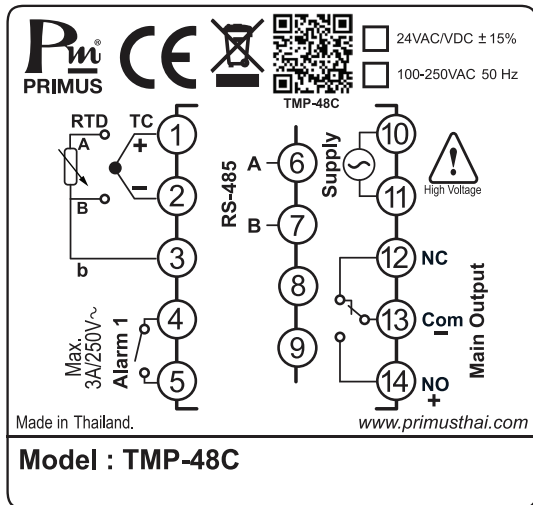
Pm®
PRIMUS

CE

TMP-48C

24VAC/VDC ± 15%

100-250VAC 50 Hz

RTD
TC
A
+
1
–
2
B
3
b

Max. 3A/250V~
Alarm 1
4
5

RS-485
A
6
B
7
8
9

Supply
10
11
High Voltage

12
NC
13
Com
–
14
NO
+
Main Output

Made in Thailand.

www.primusthai.com

Model : TMP-48C